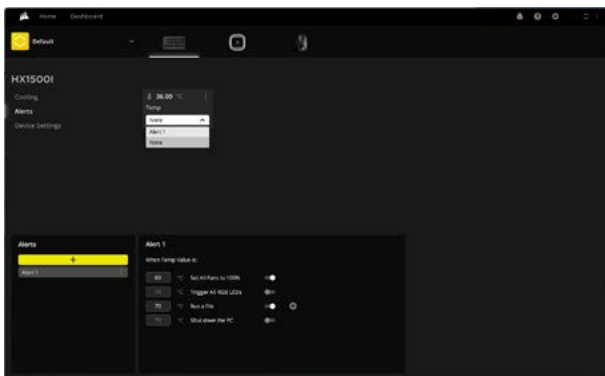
Home Dashboard

Default

HX1500i

Cooling

Alerts

Device Settings

36.00 °C

Temp

None

Alert 1

None

Alerts

+

Alert 1

Alert 1

When Temp Value is:

60 °C Set All Fans to 100%

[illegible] °C Trigger All RGB LEDs

70 °C Run a File

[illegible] °C Shut down the PC